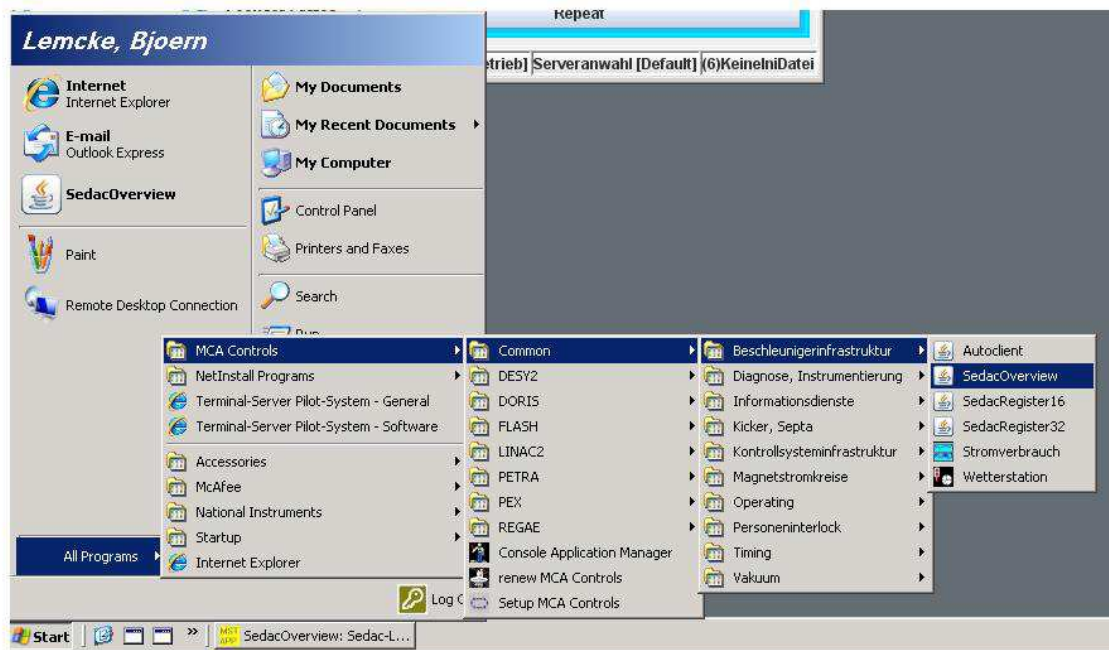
Repeat

trieb] Serveranwahl [Default] (6)KeineIniDatei

Lemcke, Bjoern

Internet
Internet Explorer

E-mail
Outlook Express

SedacOverview

Paint

Remote Desktop Connection

My Documents

My Recent Documents

My Computer

Control Panel

Printers and Faxes

Search

Run

MCA Controls
NetInstall Programs
Terminal-Server Pilot-System - General
Terminal-Server Pilot-System - Software
Accessories
McAfee
National Instruments
Startup
Internet Explorer

All Programs

Log Off

Common
DESY2
DORIS
FLASH
LINAC2
PETRA
PEX
REGAE
Console Application Manager
renew MCA Controls
Setup MCA Controls

Beschleunigerinfrastruktur
Diagnose, Instrumentierung
Informationsdienste
Kicker, Septa
Kontrollsysteminfrastruktur
Magnetstromkreise
Operating
Personeninterlock
Timing
Vakuum

Autoclient
SedacOverview
SedacRegister16
SedacRegister32
Stromverbrauch
Wetterstation

Start

SedacOverview: Sedac-L...